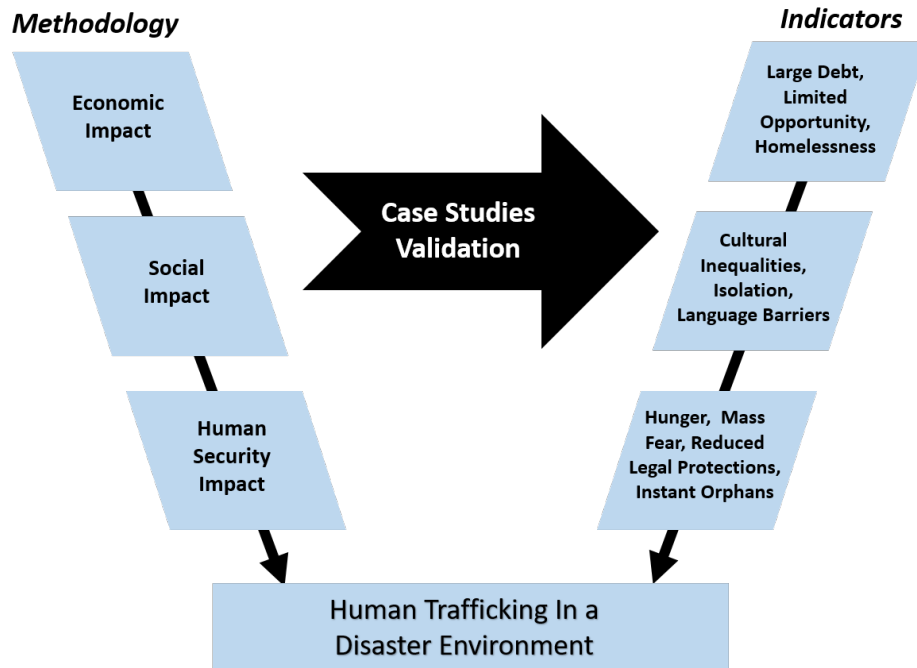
Methodology

Economic Impact

Social Impact

Human Security Impact

Case Studies Validation

Indicators

Large Debt, Limited Opportunity, Homelessness

Cultural Inequalities, Isolation, Language Barriers

Hunger, Mass Fear, Reduced Legal Protections, Instant Orphans

Human Trafficking In a Disaster Environment